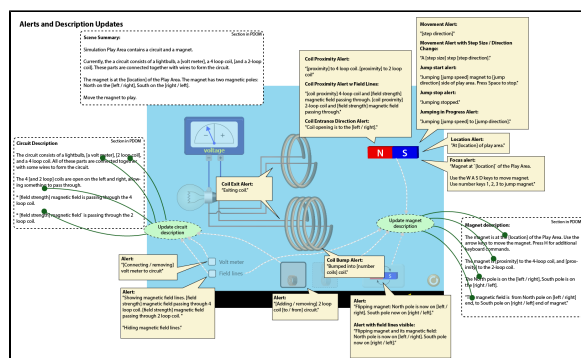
Alerts and Description Updates

Scene Summary:
Section in PDOM
Simulation Play Area contains a circuit and a magnet.
Currently, the circuit consists of a lightbulb, [a volt meter], a 4 loop coil, [and a 2-loop coil]. These parts are connected together with wires to form the circuit.
The magnet is at the [location] of the Play Area. The magnet has two magnetic poles: North on the [left / right], South on the [right / left].
Move the magnet to play.

Circuit Description
Section in PDOM
The circuit consists of a lightbulb, [a volt meter], [2 loop coil], and a 4 loop coil. All of these parts are connected together with some wires to form the circuit.
The 4 [and 2 loop] coils are open on the left and right, allowing something to pass through.
* [field strength] magnetic field is passing through the 4 loop coil.
* [field strength] magnetic field is passing through the 2 loop coil.

Update circuit description

Alert:
"[Connecting / removing] volt meter to circuit"

Volt meter
Field lines

Alert:
"Showing magnetic field lines. [field strength] magnetic field passing through 4 loop coil. [field strength] magnetic field passing through 2 loop coil."
"Hiding magnetic field lines."

Alert:
"[Adding / removing] 2 loop coil [to / from] circuit"

voltage

Coil Exit Alert:
"Exiting coil"

Coil Proximity Alert:
"[proximity] to 4 loop coil. [proximity] to 2 loop coil"

Coil Proximity Alert w/Field Lines:
"[coil proximity] 4 loop coil and [field strength] magnetic field passing through. [coil proximity] 2-loop coil and [field strength] magnetic field passing through."

Coil Entrance Direction Alert:
"Coil opening is to the [left / right]."

Coil Bump Alert:
"Bumped into [number coils] coil"

Alert:
"Flipping magnet: North pole is now on [left / right]. South pole now on [right / left]."

Alert with field lines visible:
"Flipping magnet and its magnetic field: North pole is now on [left / right]. South pole now on [right / left]."

Movement Alert:
"[step direction]"
Movement Alert with Step Size / Direction Change:
"A [step size] step [step direction]."
Jump start alert:
"Jumping [jump speed] magnet to [jump direction] side of play area. Press Space to stop"
Jump stop alert:
"Jumping stopped"
Jumping in Progress Alert:
"Jumping [jump speed] to [jump direction]."

N
S

Location Alert:
"At [location] of play area"

Focus alert:
"Magnet at [location] of the Play Area.
Use the W A S D keys to move magnet.
Use number keys 1, 2, 3 to jump magnet"

Update magnet description

Magnet description:
Section in PDOM
The magnet is at the [location] of the Play Area. Use the arrow keys to move the magnet. Press H for additional keyboard commands.
The magnet is [proximity] to the 4-loop coil, and [proximity] to the 2-loop coil.
The North pole is on the [left / right], South pole is on the [right / left].
The magnetic field is: from North pole on [left / right] end, to South pole on [right / left] end of magnet